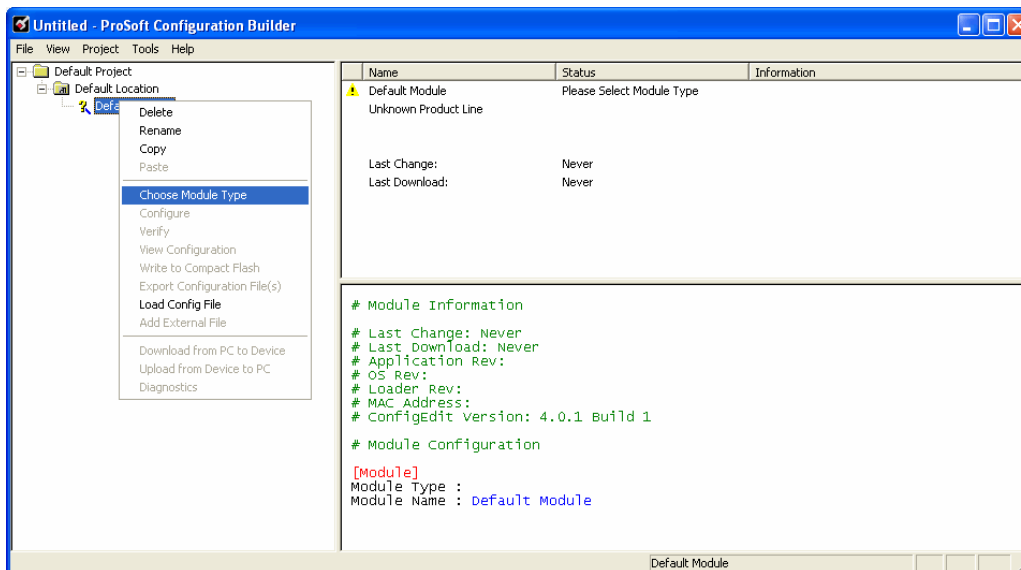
Untitled - ProSoft Configuration Builder

File View Project Tools Help

Default Project
Default Location
Defa

Delete
Rename
Copy
Paste
Choose Module Type
Configure
Verify
View Configuration
Write to Compact Flash
Export Configuration File(s)
Load Config File
Add External File
Download from PC to Device
Upload from Device to PC
Diagnostics

| Name | Status | Information |
|---|---|---|
| Default Module | Please Select Module Type | |
| Unknown Product Line | | |
| Last Change: | Never | |
| Last Download: | Never | |

# Module Information

# Last Change: Never
# Last Download: Never
# Application Rev:
# OS Rev:
# Loader Rev:
# MAC Address:
# ConfigEdit Version: 4.0.1 Build 1

# Module Configuration

[Module]
Module Type :
Module Name : Default Module

Default Module